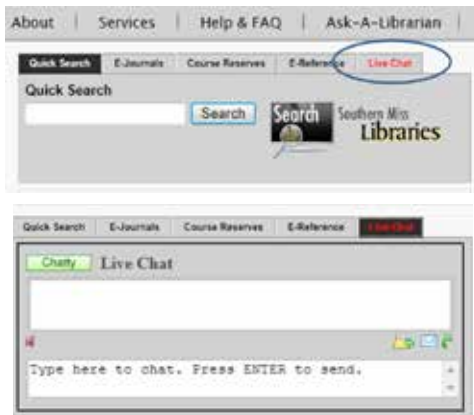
About | Services | Help & FAQ | Ask-A-Librarian |

Quick Search | E-Journals | Course Reserves | E-Reference | Live Chat

Quick Search

Search

Search

Southern Miss Libraries

Quick Search | E-Journals | Course Reserves | E-Reference | Live Chat

Chatty Live Chat

Type here to chat. Press ENTER to send.